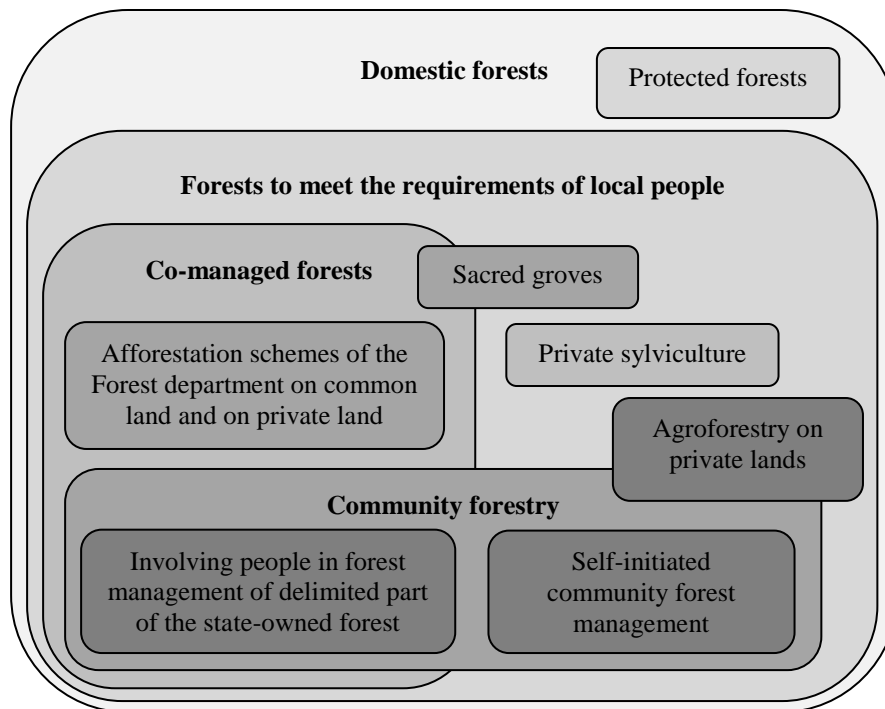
Domestic forests

Protected forests

Forests to meet the requirements of local people

Co-managed forests

Sacred groves

Afforestation schemes of the Forest department on common land and on private land

Private sylviculture

Agroforestry on private lands

Community forestry

Involving people in forest management of delimited part of the state-owned forest

Self-initiated community forest management